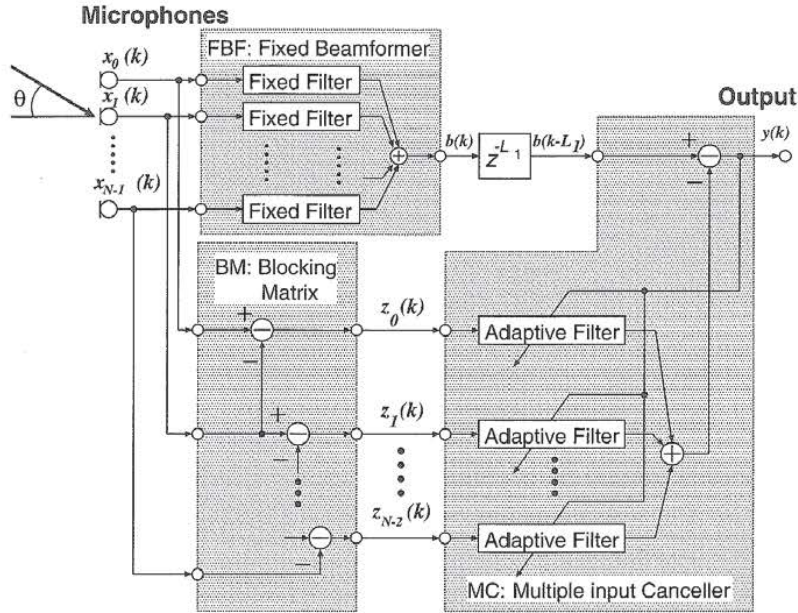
Microphones

θ

$x_0\ (k)$

$x_1\ (k)$

$x_{N-1}\ (k)$

FBF: Fixed Beamformer

Fixed Filter

Fixed Filter

Fixed Filter

+

$b(k)$

$z^{-L_1}$

$b(k-L_1)$

Output

+

−

$y(k)$

BM: Blocking Matrix

+

−

+

−

$z_0(k)$

$z_1(k)$

$z_{N-2}(k)$

Adaptive Filter

Adaptive Filter

Adaptive Filter

+

MC: Multiple input Canceller